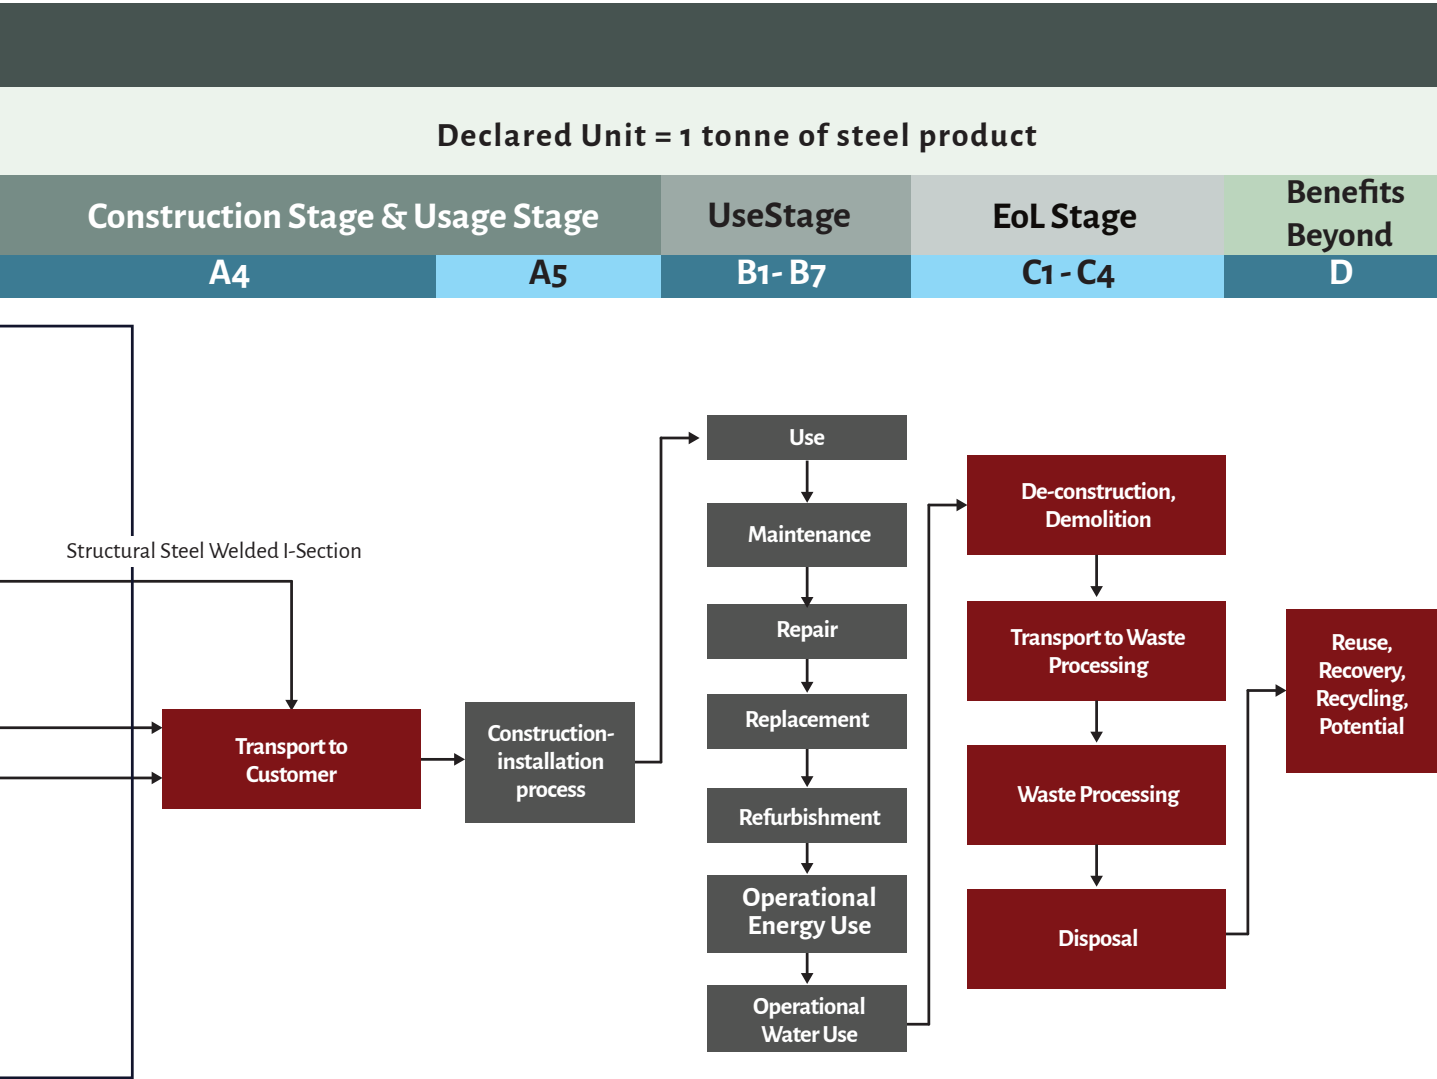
Declared Unit = 1 tonne of steel product

| Construction Stage & Usage Stage | | UseStage | EoL Stage | Benefits Beyond |
|---|---|---|---|---|
| A4 | A5 | B1- B7 | C1 - C4 | D |

Structural Steel Welded I-Section

Transport to Customer

Construction-installation process

Use

Maintenance

Repair

Replacement

Refurbishment

Operational Energy Use

Operational Water Use

De-construction, Demolition

Transport to Waste Processing

Waste Processing

Disposal

Reuse, Recovery, Recycling, Potential